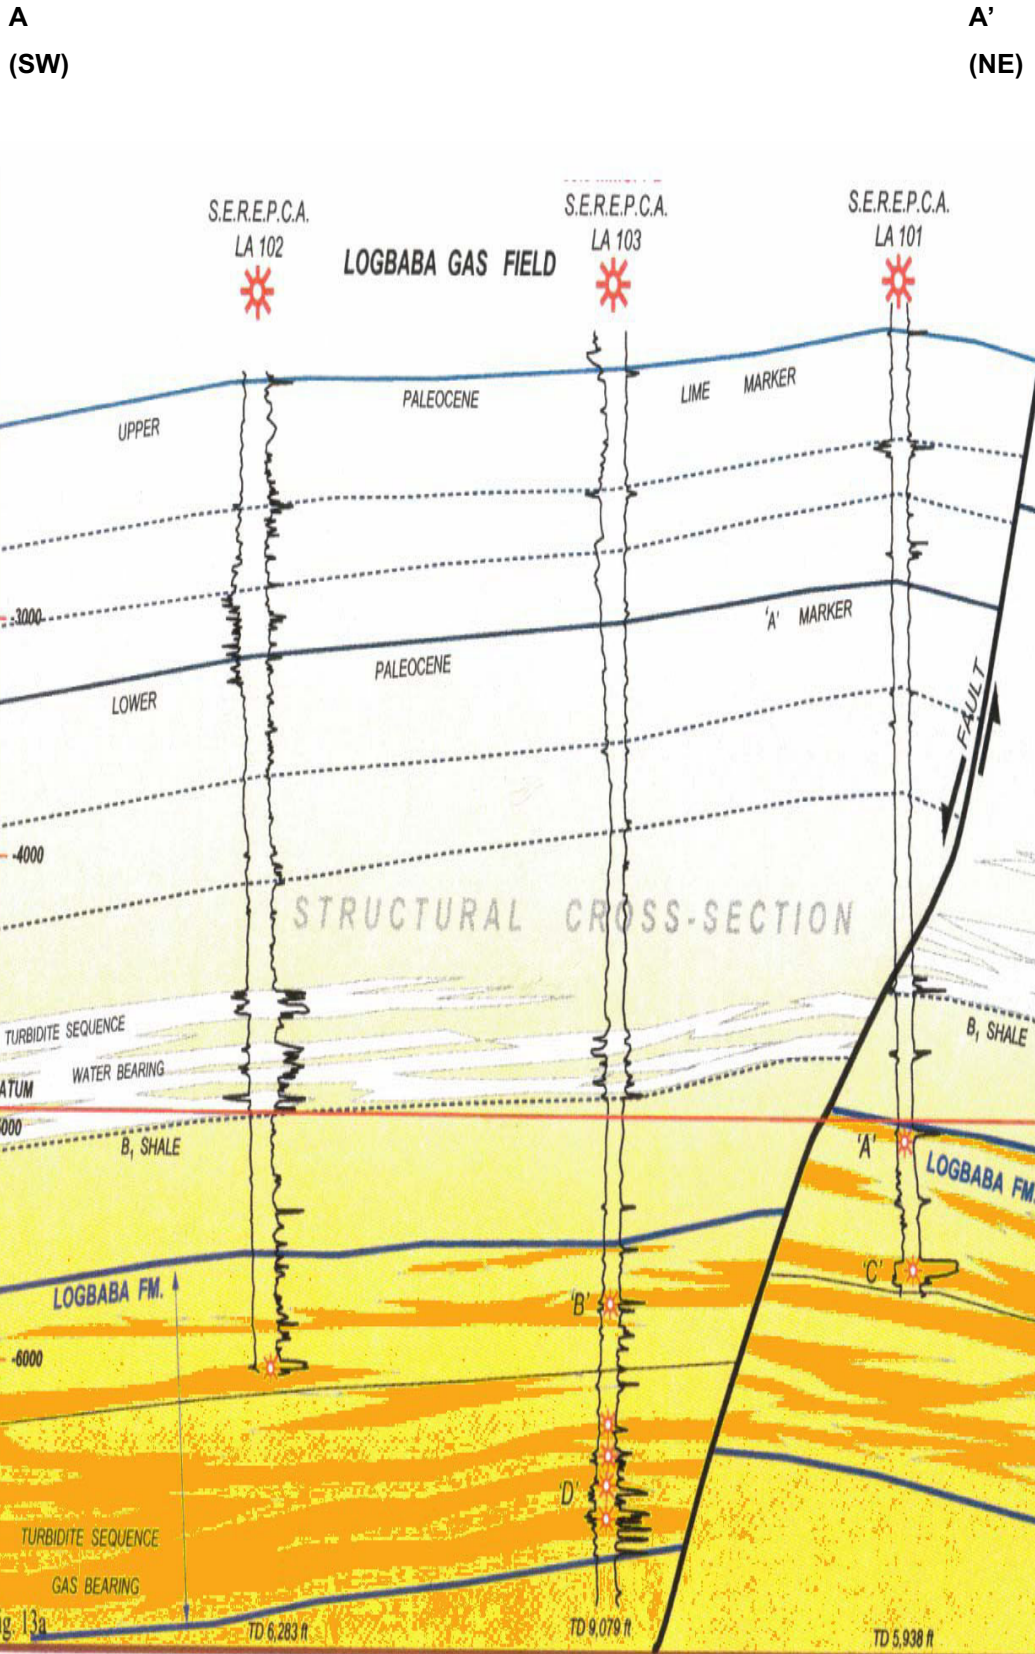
A
(SW)

A'
(NE)

S.E.R.E.P.C.A.
LA 102

LOGBABA GAS FIELD

S.E.R.E.P.C.A.
LA 103

S.E.R.E.P.C.A.
LA 101

UPPER

PALEOCENE

LIME MARKER

-3000

'A' MARKER

PALEOCENE

LOWER

FAULT

-4000

STRUCTURAL CROSS-SECTION

TURBIDITE SEQUENCE

WATER BEARING

$B_1$ SHALE

ATUM

000

$B_1$ SHALE

'A'

LOGBABA FM.

LOGBABA FM.

'C'

'B'

-6000

'D'

TURBIDITE SEQUENCE

GAS BEARING

g. 13a

TD 6,283 ft

TD 9,079 ft

TD 5,938 ft